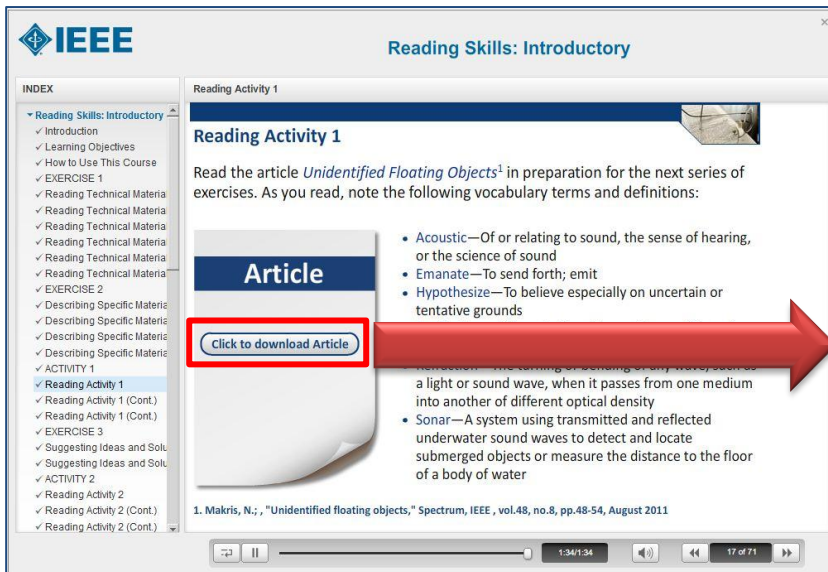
IEEE

Reading Skills: Introductory

×

INDEX

Reading Skills: Introductory
✓ Introduction
✓ Learning Objectives
✓ How to Use This Course
✓ EXERCISE 1
✓ Reading Technical Materia
✓ Reading Technical Materia
✓ Reading Technical Materia
✓ Reading Technical Materia
✓ Reading Technical Materia
✓ Reading Technical Materia
✓ EXERCISE 2
✓ Describing Specific Materia
✓ Describing Specific Materia
✓ Describing Specific Materia
✓ Describing Specific Materia
✓ ACTIVITY 1
✓ Reading Activity 1
✓ Reading Activity 1 (Cont.)
✓ Reading Activity 1 (Cont.)
✓ EXERCISE 3
✓ Suggesting Ideas and Solu
✓ Suggesting Ideas and Solu
✓ ACTIVITY 2
✓ Reading Activity 2
✓ Reading Activity 2 (Cont.)
✓ Reading Activity 2 (Cont.)

Reading Activity 1

Reading Activity 1

Read the article *Unidentified Floating Objects*$^1$ in preparation for the next series of exercises. As you read, note the following vocabulary terms and definitions:

Article

Click to download Article

• Acoustic—Of or relating to sound, the sense of hearing, or the science of sound
• Emanate—To send forth; emit
• Hypothesize—To believe especially on uncertain or tentative grounds
• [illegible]—The turning or bending of any wave, such as a light or sound wave, when it passes from one medium into another of different optical density
• Sonar—A system using transmitted and reflected underwater sound waves to detect and locate submerged objects or measure the distance to the floor of a body of water

1. Makris, N.; , "Unidentified floating objects," Spectrum, IEEE , vol.48, no.8, pp.48-54, August 2011

1:34/1:34

17 of 71